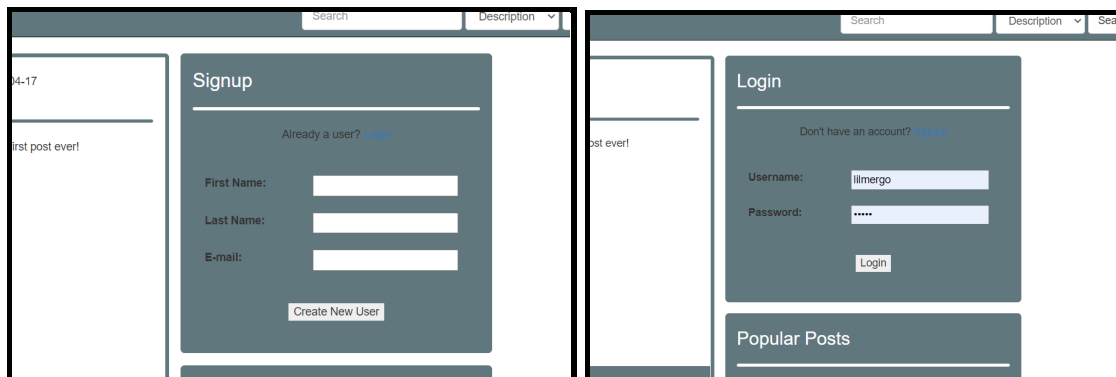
Search
Description
04-17
irst post ever!
Signup
Already a user? Login
First Name:
Last Name:
E-mail:
Create New User

Search
Description
Sea
ost ever!
Login
Don't have an account? Signup
Username: lilmergo
Password: •••••
Login
Popular Posts